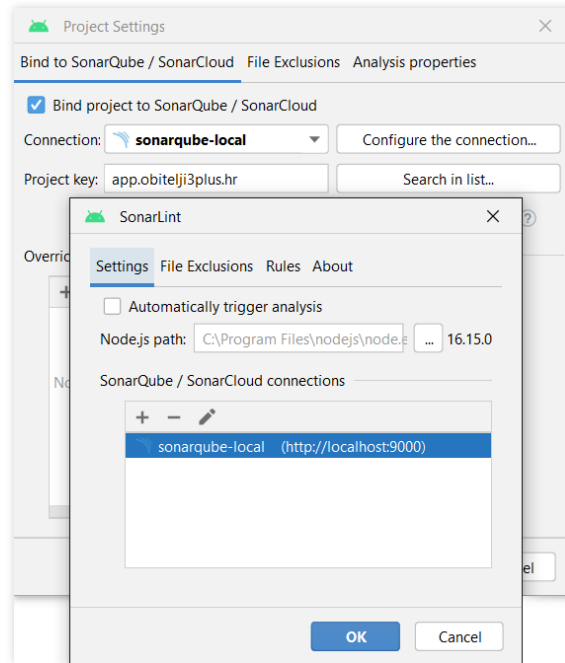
Project Settings

Bind to SonarQube / SonarCloud File Exclusions Analysis properties

Bind project to SonarQube / SonarCloud

Connection: sonarqube-local

Configure the connection...

Project key: app.obitelji3plus.hr

Search in list...

Overri

+

No

SonarLint

Settings File Exclusions Rules About

Automatically trigger analysis

Node.js path: C:\Program Files\nodejs\node.e ... 16.15.0

SonarQube / SonarCloud connections

+ −

sonarqube-local (http://localhost:9000)

el

OK Cancel